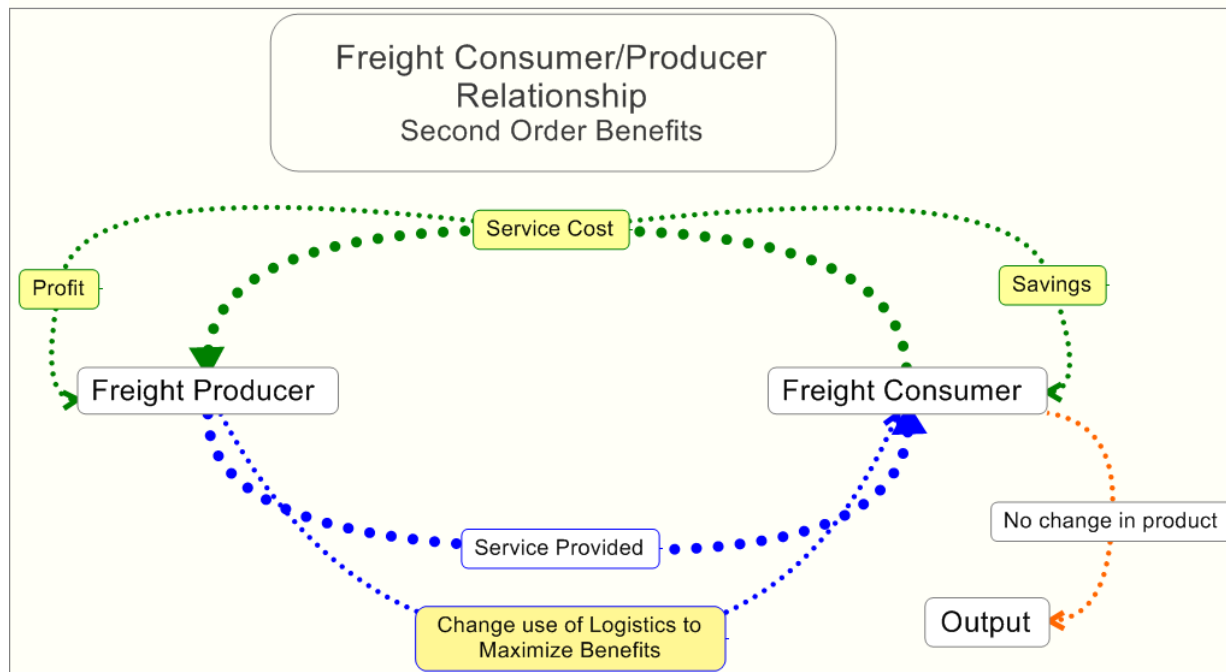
Freight Consumer/Producer Relationship
Second Order Benefits

Service Cost

Profit

Savings

Freight Producer

Freight Consumer

No change in product

Service Provided

Output

Change use of Logistics to Maximize Benefits